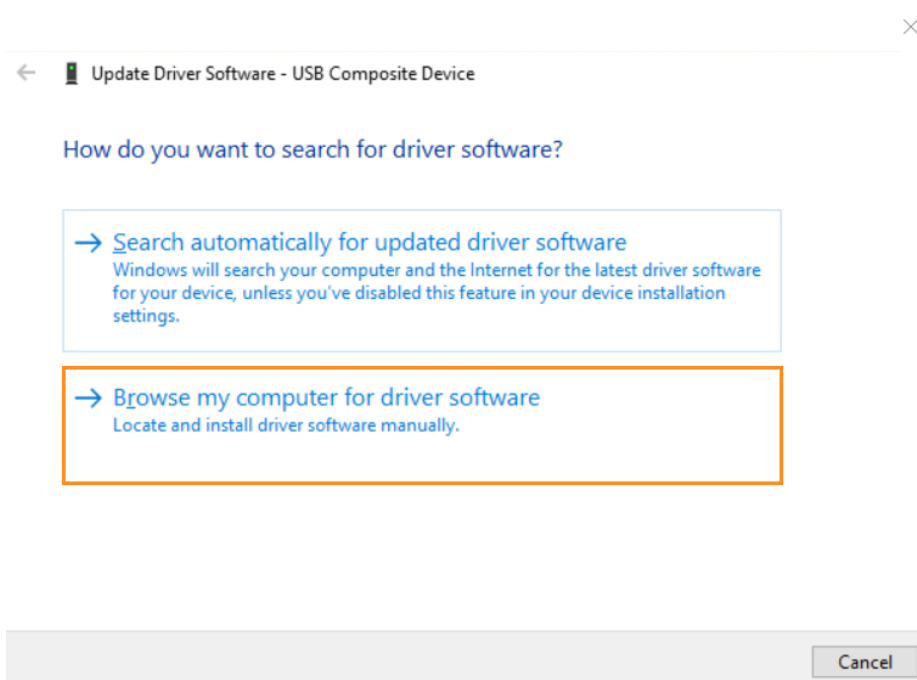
Update Driver Software - USB Composite Device

How do you want to search for driver software?

→ Search automatically for updated driver software
Windows will search your computer and the Internet for the latest driver software for your device, unless you've disabled this feature in your device installation settings.

→ Browse my computer for driver software
Locate and install driver software manually.

Cancel